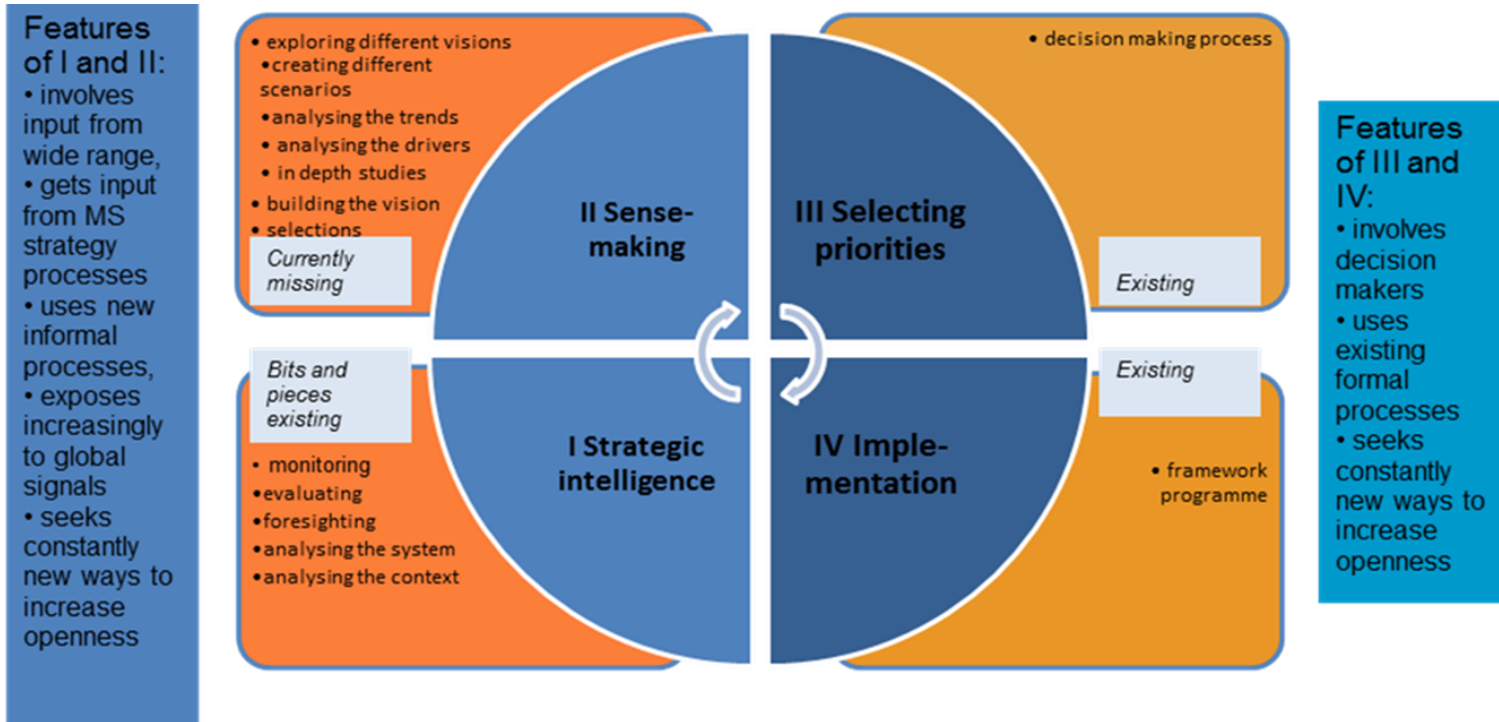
Features of I and II:
• involves input from wide range,
• gets input from MS strategy processes
• uses new informal processes,
• exposes increasingly to global signals
• seeks constantly new ways to increase openness

• exploring different visions
• creating different scenarios
• analysing the trends
• analysing the drivers
• in depth studies
• building the vision
• selections

Currently missing

• decision making process

Existing

II Sense-making

III Selecting priorities

I Strategic intelligence

IV Implementation

Bits and pieces existing

• monitoring
• evaluating
• foresighting
• analysing the system
• analysing the context

Existing

• framework programme

Features of III and IV:
• involves decision makers
• uses existing formal processes
• seeks constantly new ways to increase openness